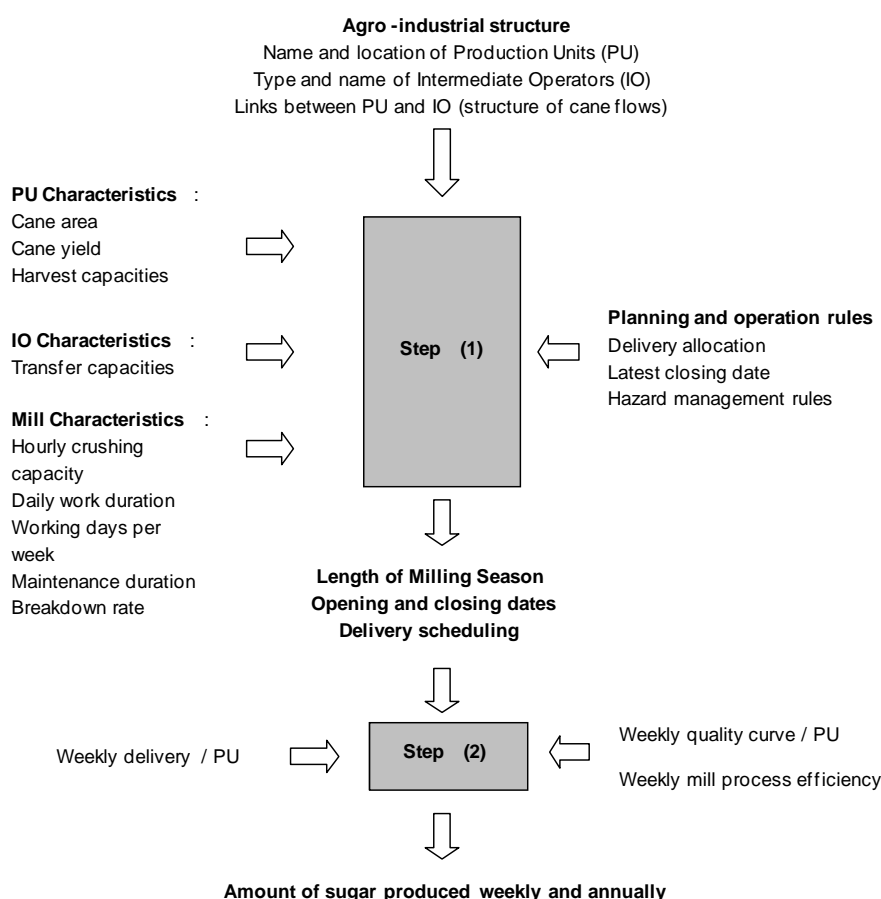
Agro -industrial structure
Name and location of Production Units (PU)
Type and name of Intermediate Operators (IO)
Links between PU and IO (structure of cane flows)

PU Characteristics :
Cane area
Cane yield
Harvest capacities

IO Characteristics :
Transfer capacities

Mill Characteristics :
Hourly crushing capacity
Daily work duration
Working days per week
Maintenance duration
Breakdown rate

Step (1)

Planning and operation rules
Delivery allocation
Latest closing date
Hazard management rules

Length of Milling Season
Opening and closing dates
Delivery scheduling

Weekly delivery / PU

Step (2)

Weekly quality curve / PU

Weekly mill process efficiency

Amount of sugar produced weekly and annually